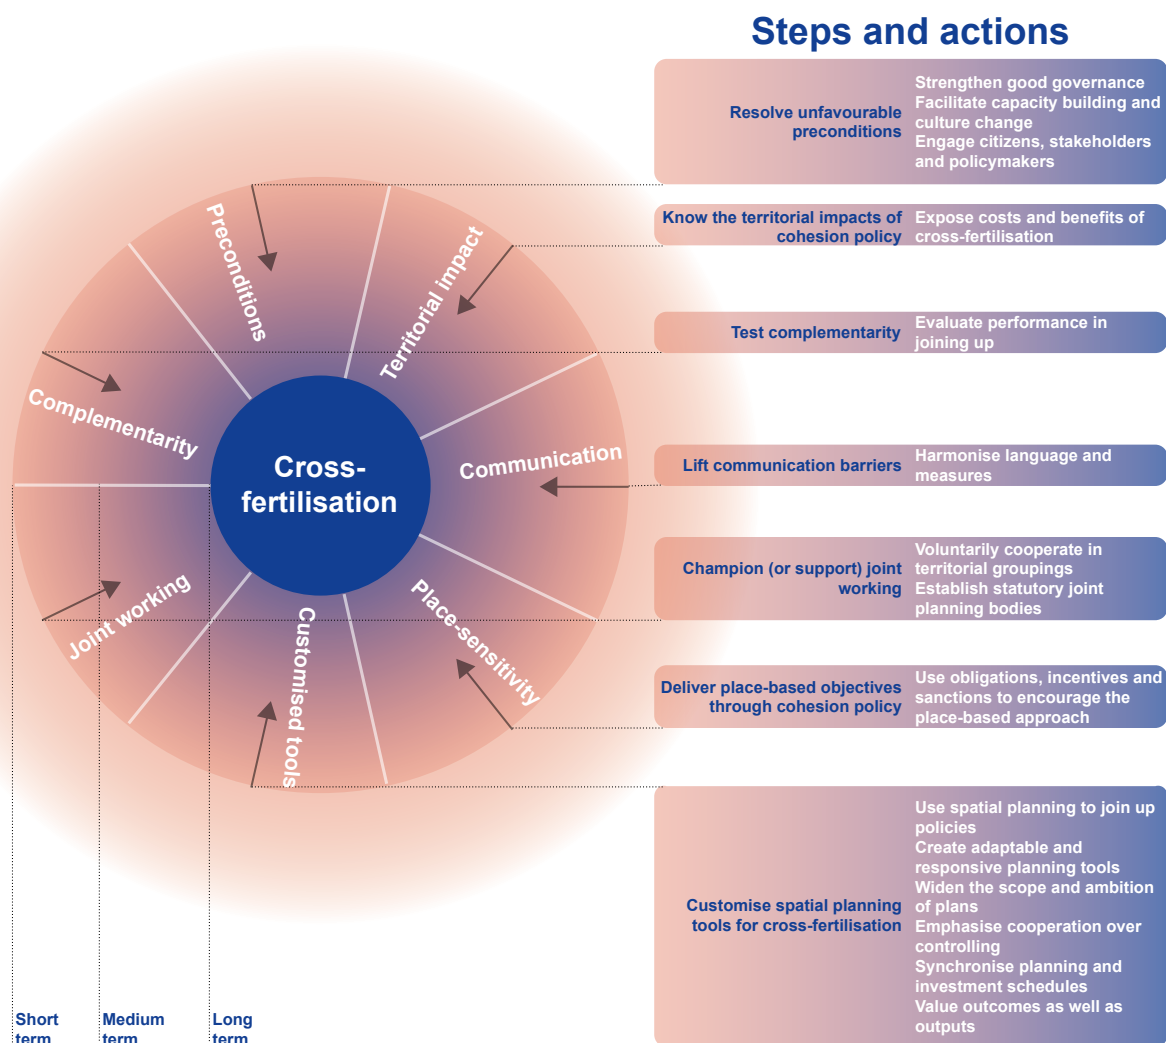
Steps and actions

Cross-fertilisation

Preconditions

Territorial impact

Complementarity

Communication

Joint working

Customised tools

Place-sensitivity

Resolve unfavourable preconditions
Strengthen good governance
Facilitate capacity building and culture change
Engage citizens, stakeholders and policymakers

Know the territorial impacts of cohesion policy
Expose costs and benefits of cross-fertilisation

Test complementarity
Evaluate performance in joining up

Lift communication barriers
Harmonise language and measures

Champion (or support) joint working
Voluntarily cooperate in territorial groupings
Establish statutory joint planning bodies

Deliver place-based objectives through cohesion policy
Use obligations, incentives and sanctions to encourage the place-based approach

Customise spatial planning tools for cross-fertilisation
Use spatial planning to join up policies
Create adaptable and responsive planning tools
Widen the scope and ambition of plans
Emphasise cooperation over controlling
Synchronise planning and investment schedules
Value outcomes as well as outputs

Short term
Medium term
Long term